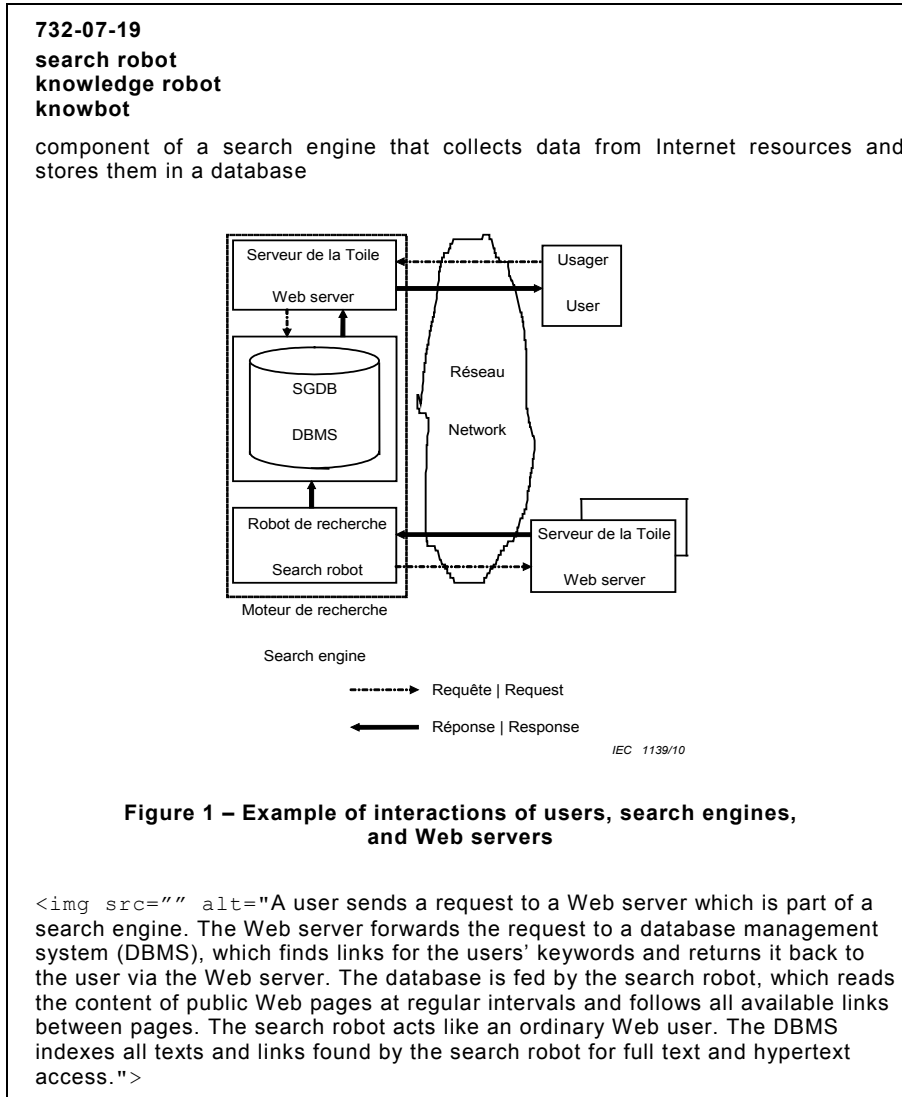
**732-07-19**
**search robot**
**knowledge robot**
**knowbot**

component of a search engine that collects data from Internet resources and stores them in a database

Serveur de la Toile

Web server

Usager

User

SGDB

DBMS

Réseau

Network

Robot de recherche

Search robot

Serveur de la Toile

Web server

Moteur de recherche

Search engine

Requête | Request

Réponse | Response

IEC 1139/10

**Figure 1 – Example of interactions of users, search engines, and Web servers**

<img src="" alt="A user sends a request to a Web server which is part of a search engine. The Web server forwards the request to a database management system (DBMS), which finds links for the users' keywords and returns it back to the user via the Web server. The database is fed by the search robot, which reads the content of public Web pages at regular intervals and follows all available links between pages. The search robot acts like an ordinary Web user. The DBMS indexes all texts and links found by the search robot for full text and hypertext access.">